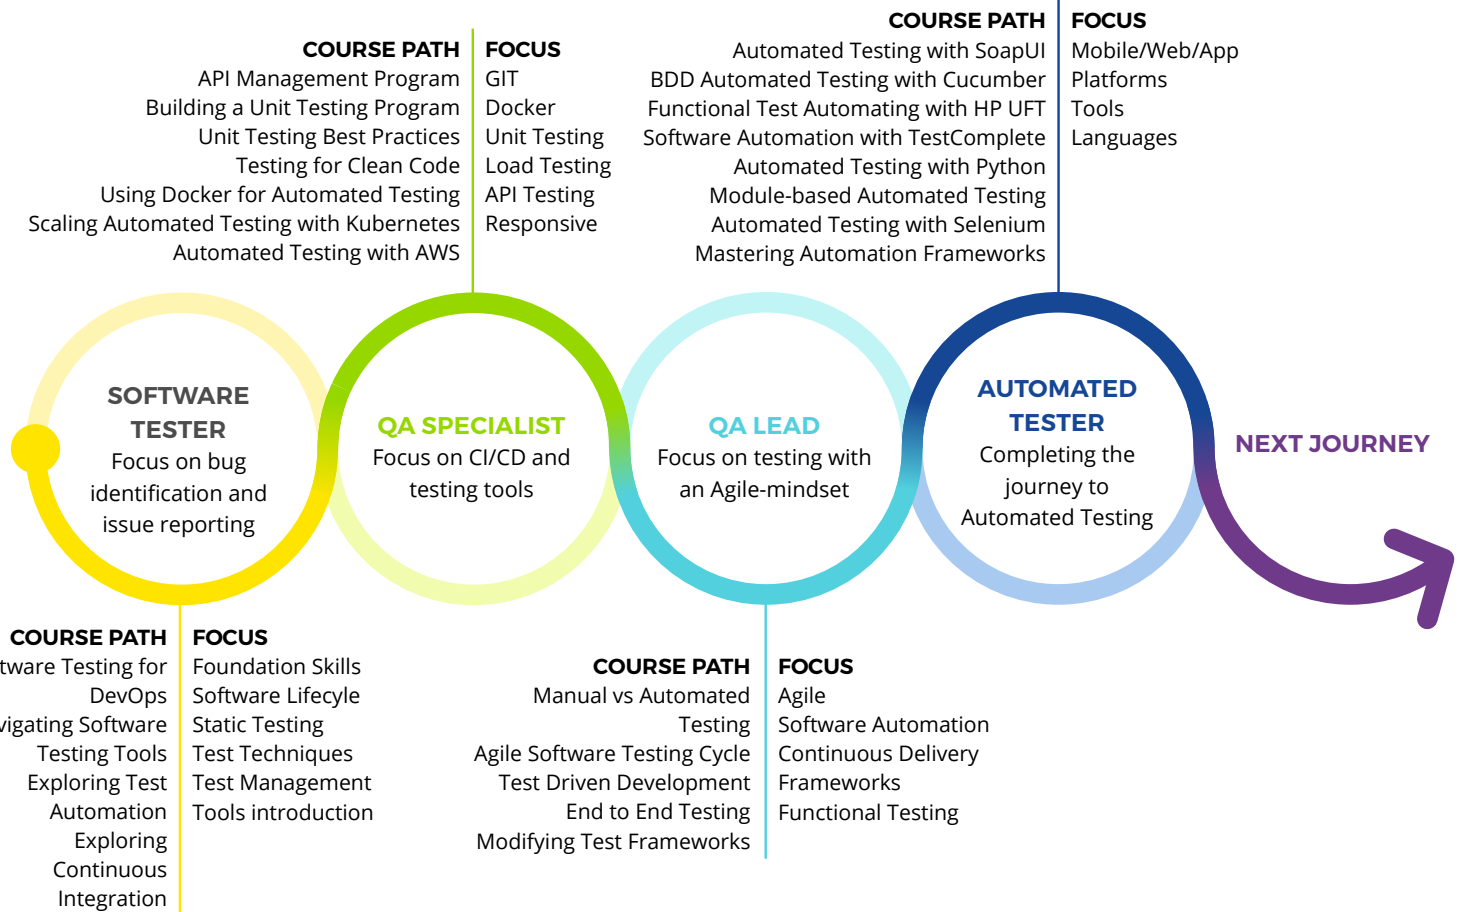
COURSE PATH
API Management Program
Building a Unit Testing Program
Unit Testing Best Practices
Testing for Clean Code
Using Docker for Automated Testing
Scaling Automated Testing with Kubernetes
Automated Testing with AWS

FOCUS
GIT
Docker
Unit Testing
Load Testing
API Testing
Responsive

COURSE PATH
Automated Testing with SoapUI
BDD Automated Testing with Cucumber
Functional Test Automating with HP UFT
Software Automation with TestComplete
Automated Testing with Python
Module-based Automated Testing
Automated Testing with Selenium
Mastering Automation Frameworks

FOCUS
Mobile/Web/App
Platforms
Tools
Languages

SOFTWARE TESTER
Focus on bug identification and issue reporting

QA SPECIALIST
Focus on CI/CD and testing tools

QA LEAD
Focus on testing with an Agile-mindset

AUTOMATED TESTER
Completing the journey to Automated Testing

NEXT JOURNEY

COURSE PATH
tware Testing for DevOps
vigating Software Testing Tools
Exploring Test Automation
Exploring Continuous Integration

FOCUS
Foundation Skills
Software Lifecyle
Static Testing
Test Techniques
Test Management
Tools introduction

COURSE PATH
Manual vs Automated Testing
Agile Software Testing Cycle
Test Driven Development
End to End Testing
Modifying Test Frameworks

FOCUS
Agile
Software Automation
Continuous Delivery
Frameworks
Functional Testing